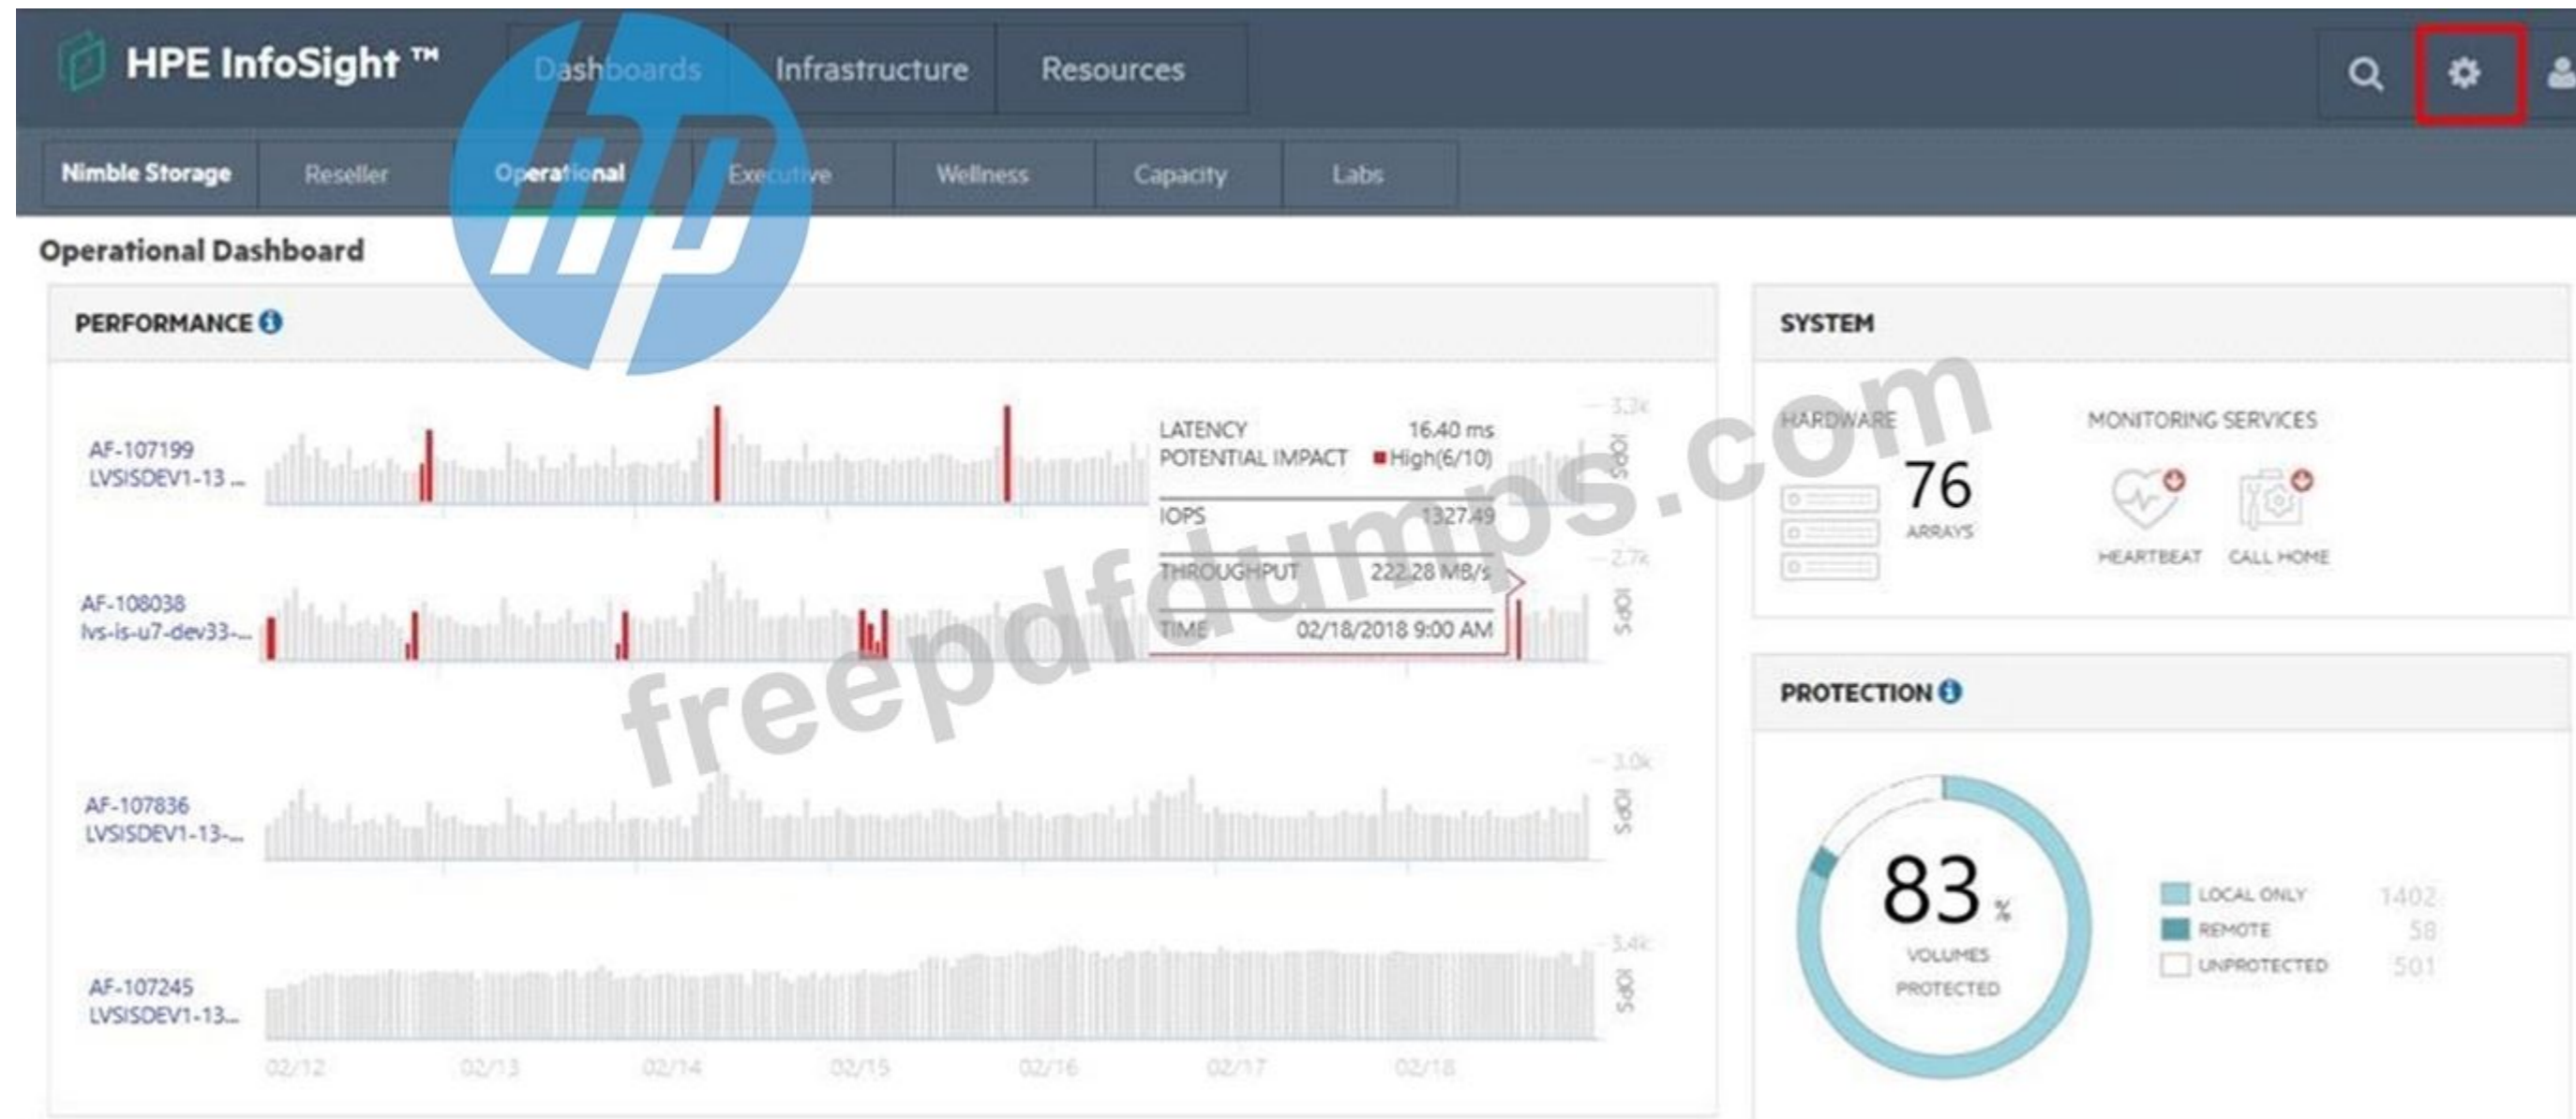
HPE InfoSight ™

Dashboards Infrastructure Resources

Nimble Storage Reseller Operational Executive Wellness Capacity Labs

Operational Dashboard

PERFORMANCE

AF-107199
LVSISDEV1-13 ...

3.3k
IOPS

LATENCY 16.40 ms
POTENTIAL IMPACT High(6/10)
IOPS 1327.49
THROUGHPUT 222.28 MB/s
TIME 02/18/2018 9:00 AM

AF-108038
lvs-is-u7-dev33-...

2.7k
IOPS

AF-107836
LVSISDEV1-13-...

3.0k
IOPS

AF-107245
LVSISDEV1-13...

3.4k
IOPS

02/12 02/13 02/14 02/15 02/16 02/17 02/18

SYSTEM

HARDWARE
76
ARRAYS

MONITORING SERVICES
HEARTBEAT CALL HOME

PROTECTION

83 %
VOLUMES PROTECTED

LOCAL ONLY 1402
REMOTE 58
UNPROTECTED 501

freepdfdumps.com